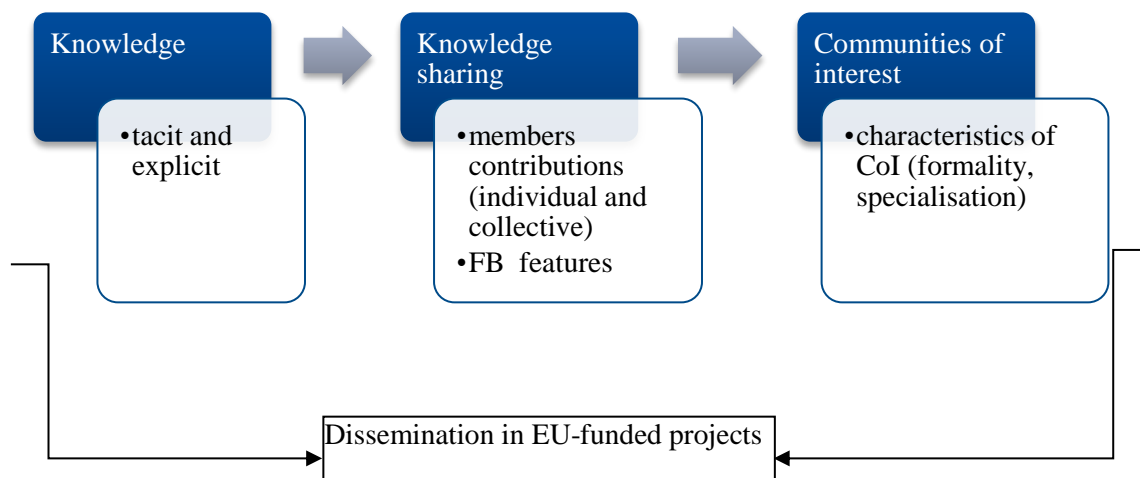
Knowledge

•tacit and explicit

Knowledge sharing

•members contributions (individual and collective)
•FB features

Communities of interest

•characteristics of CoI (formality, specialisation)

Dissemination in EU-funded projects